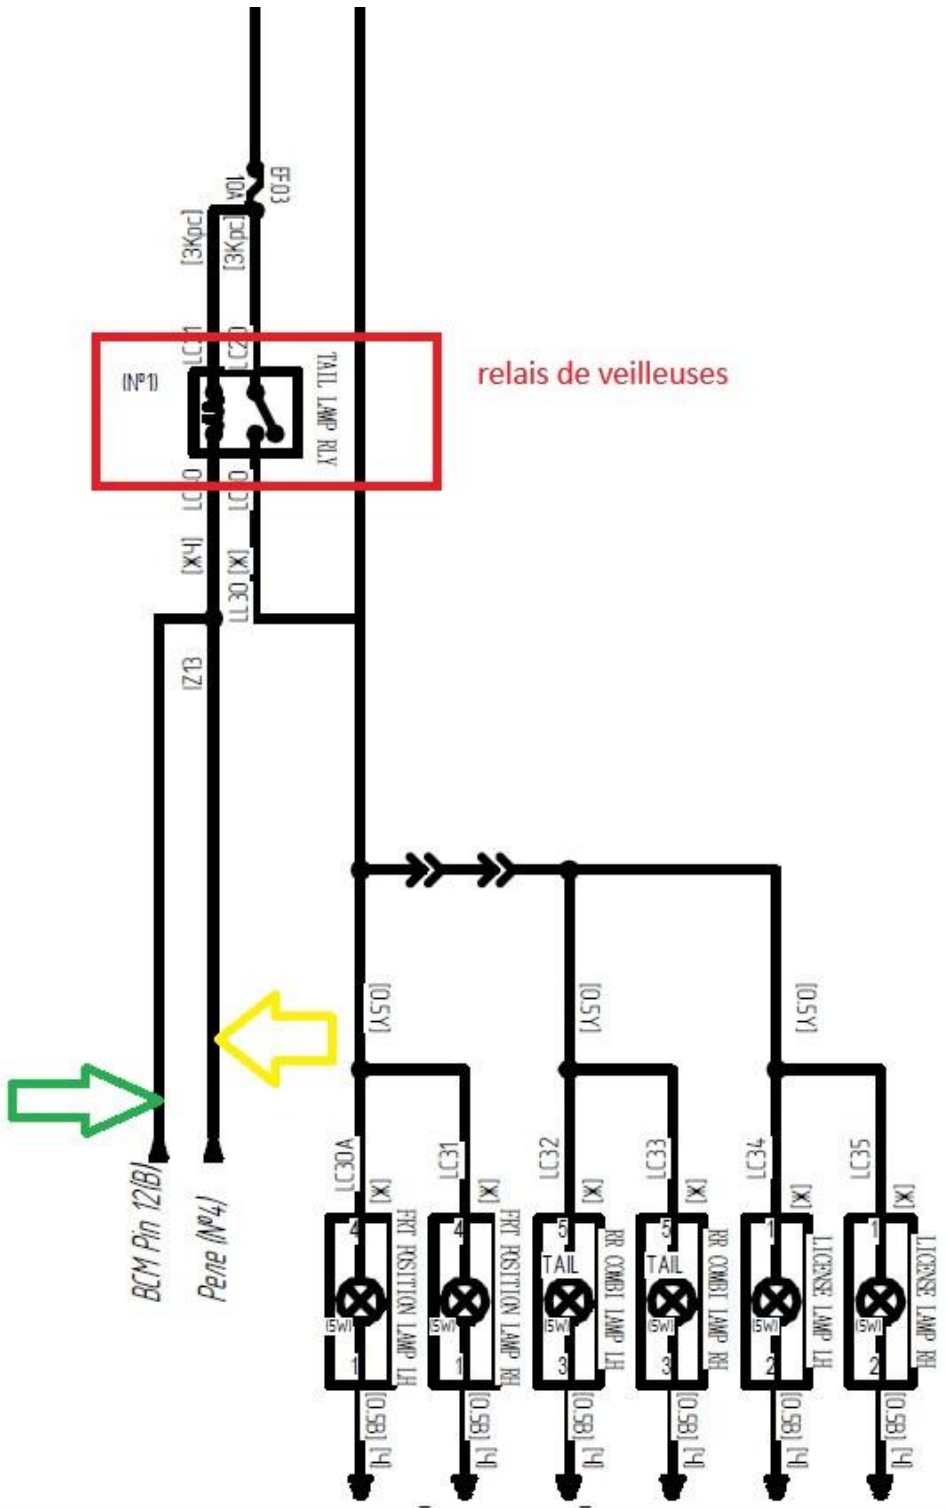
EF03
10A
[3Kpc]
[3Kpc]
LC11
LC20
(Nº1)
TAIL LAMP RLY
relais de veilleuses
LC10
LC01
[X4]
[X]
LL30
IZ13
[0.5Y]
[0.5Y]
[0.5Y]
LC30A
LC31
LC32
LC33
LC34
LC35
[X]
[X]
[X]
[X]
[X]
[X]
4
4
5
5
1
1
TAIL
TAIL
(5W)
(5W)
(5W)
(5W)
(5W)
(5W)
1
1
3
3
2
2
FRT POSITION LAMP LH
FRT POSITION LAMP RH
RR COMBI LAMP LH
RR COMBI LAMP RH
LICENSE LAMP LH
LICENSE LAMP RH
[0.5B]
[0.5B]
[0.5B]
[0.5B]
[0.5B]
[0.5B]
[H]
[H]
[H]
[H]
[H]
[H]
BCM Pin 12(B)
Pene (Nº4)